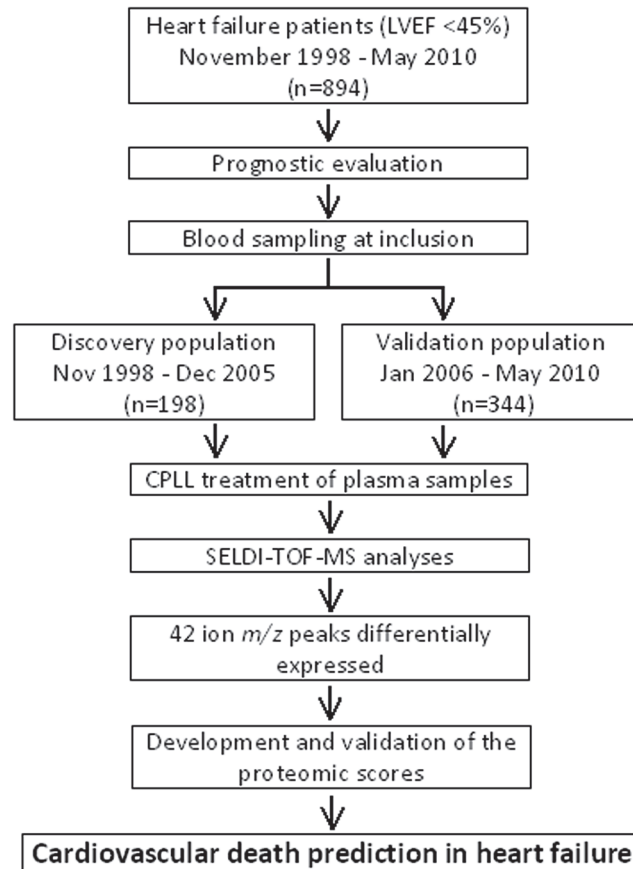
Heart failure patients (LVEF <45%)
November 1998 - May 2010
(n=894)

Prognostic evaluation

Blood sampling at inclusion

Discovery population
Nov 1998 - Dec 2005
(n=198)

Validation population
Jan 2006 - May 2010
(n=344)

CPLL treatment of plasma samples

SELDI-TOF-MS analyses

42 ion $m/z$ peaks differentially expressed

Development and validation of the proteomic scores

Cardiovascular death prediction in heart failure